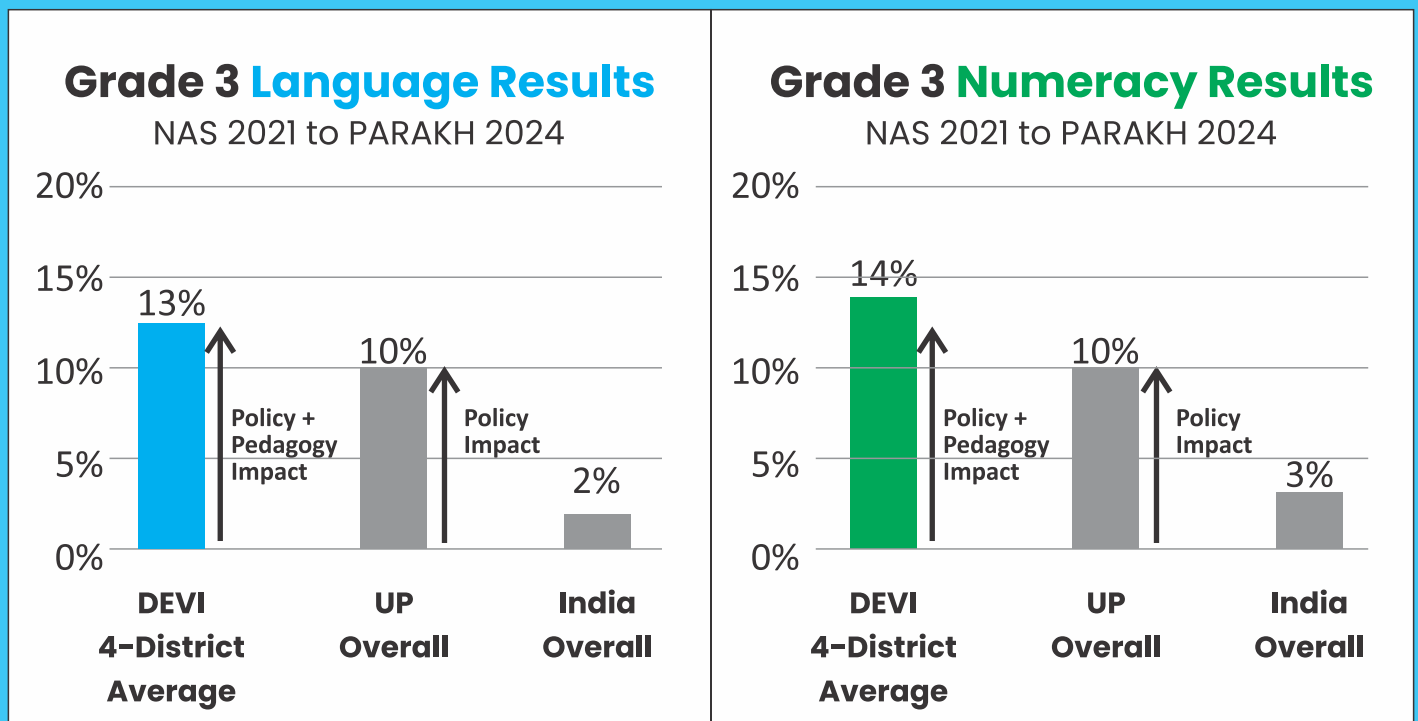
Grade 3 Language Results
NAS 2021 to PARAKH 2024

20%
15%
10%
5%
0%

13%
Policy + Pedagogy Impact
10%
Policy Impact
2%

DEVI 4-District Average
UP Overall
India Overall

Grade 3 Numeracy Results
NAS 2021 to PARAKH 2024

20%
15%
10%
5%
0%

14%
Policy + Pedagogy Impact
10%
Policy Impact
3%

DEVI 4-District Average
UP Overall
India Overall